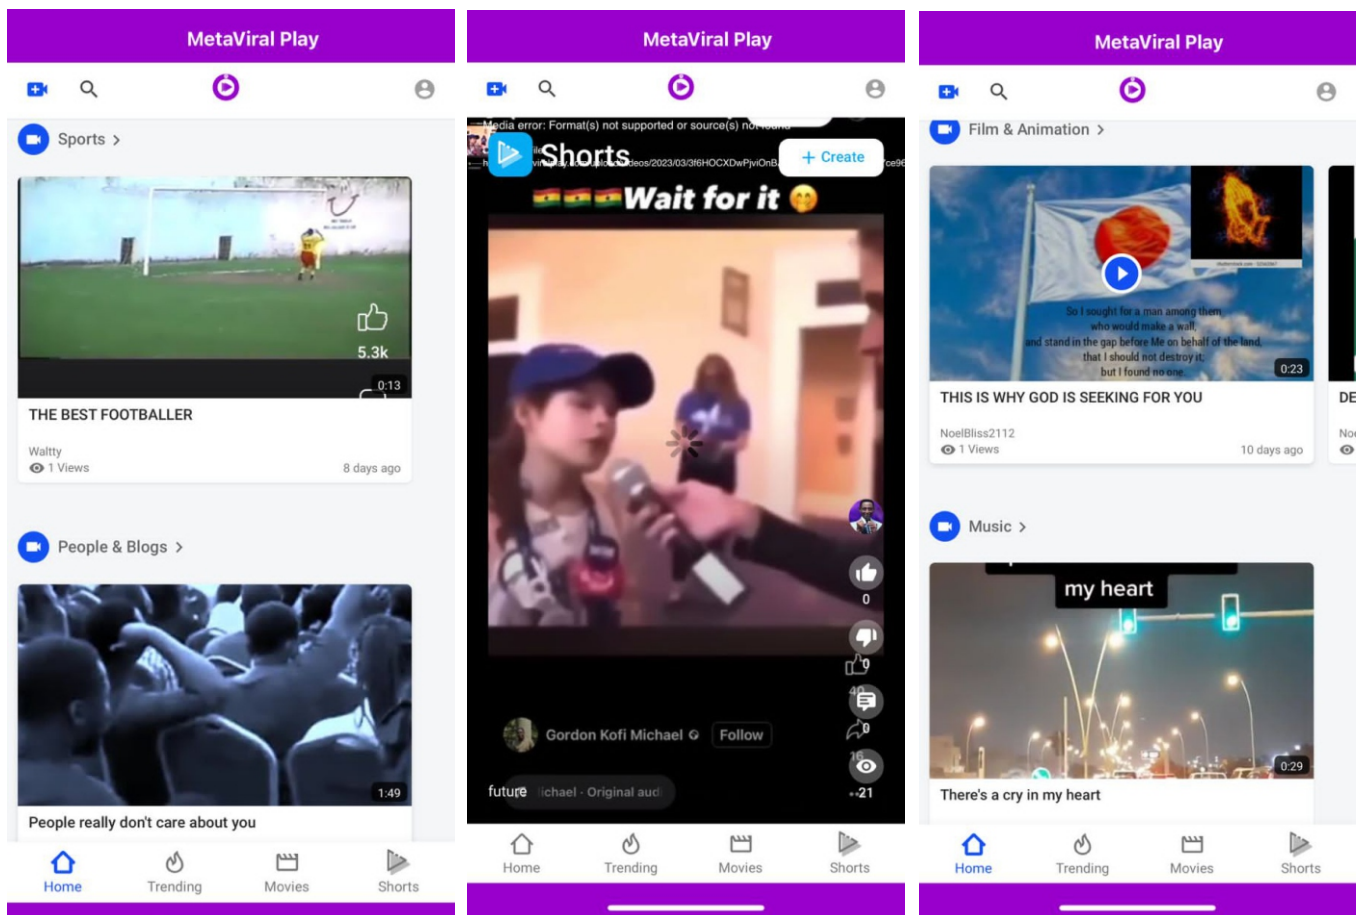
MetaViral Play

Sports >

5.3k

0:13

THE BEST FOOTBALLER

Waltty
1 Views
8 days ago

People & Blogs >

1:49

People really don't care about you

Home
Trending
Movies
Shorts

MetaViral Play

Media error: Format(s) not supported or source(s) not found

Shorts

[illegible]deos/2023/03/3f6HOCXDwPjviOnB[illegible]

+ Create

Wait for it

0

9

0

21

Gordon Kofi Michael
Follow

future
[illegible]ichael · Original aud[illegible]

Home
Trending
Movies
Shorts

MetaViral Play

Film & Animation >

So I sought for a man among them who would make a wall, and stand in the gap before Me on behalf of the land, that I should not destroy it; but I found no one.

0:23

THIS IS WHY GOD IS SEEKING FOR YOU

NoelBliss2112
1 Views
10 days ago

DE

Noe

Music >

my heart

0:29

There's a cry in my heart

Home
Trending
Movies
Shorts